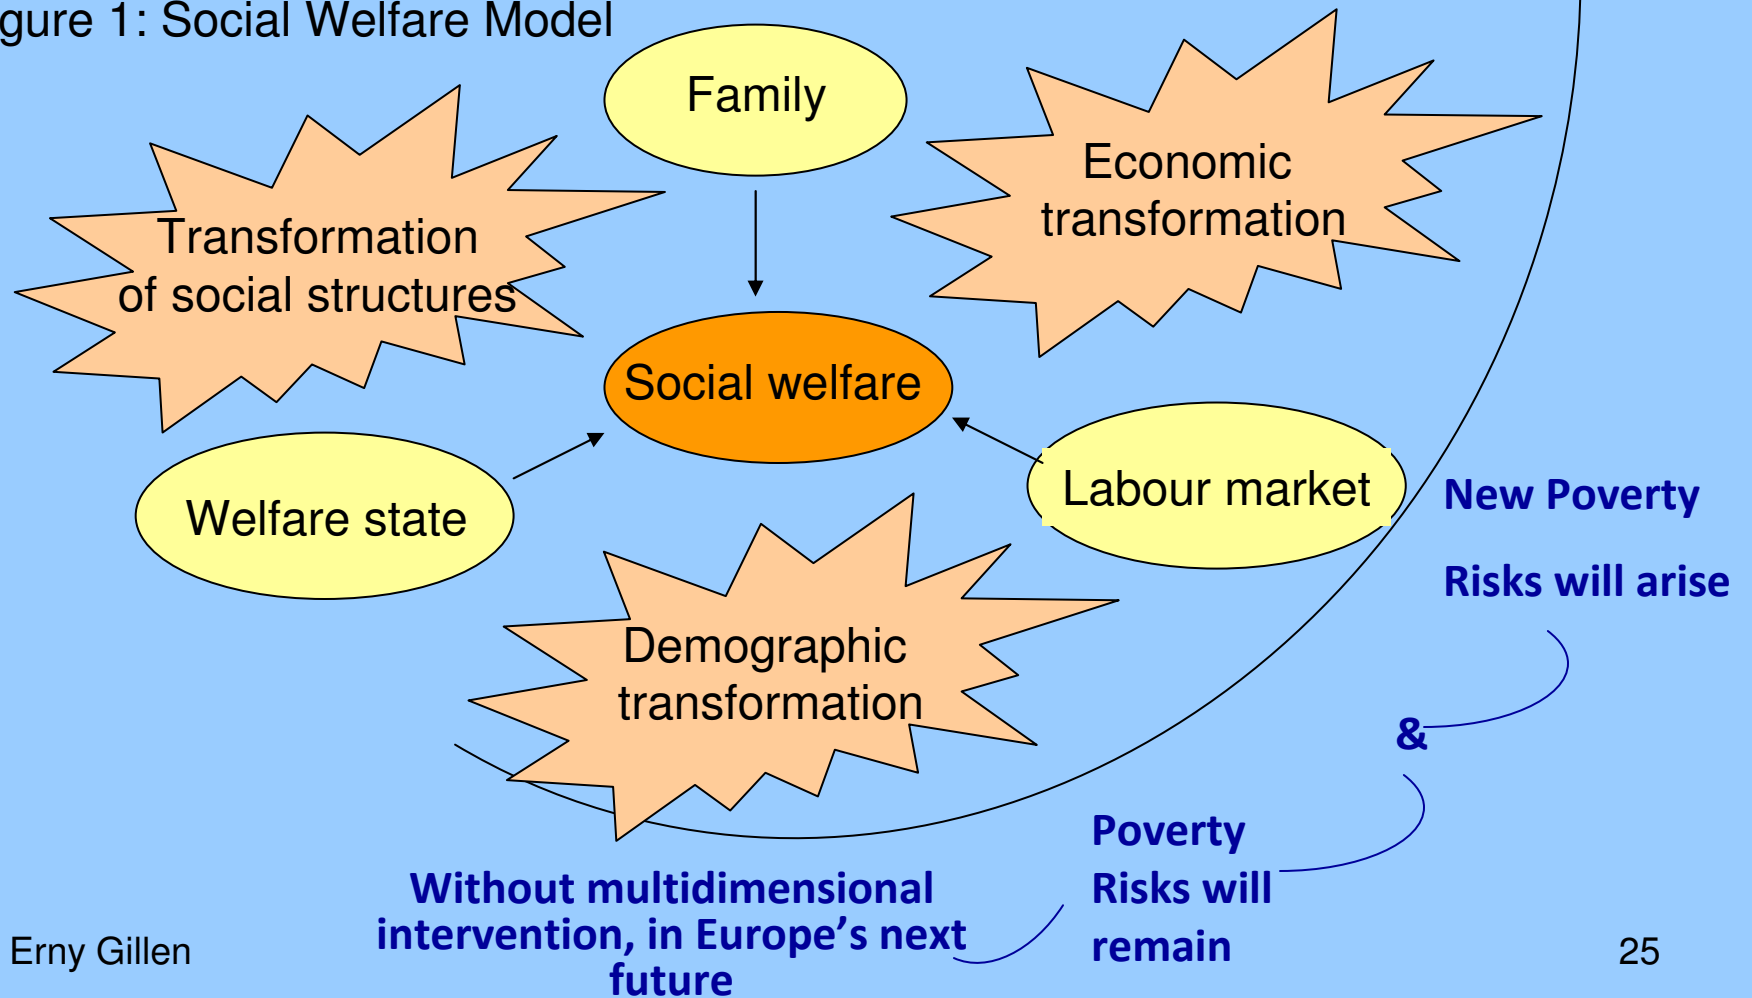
gure 1: Social Welfare Model

Family

Economic transformation

Transformation of social structures

Social welfare

Welfare state

Labour market

Demographic transformation

New Poverty

Risks will arise

&

Poverty Risks will remain

Without multidimensional intervention, in Europe's next future

Erny Gillen

25